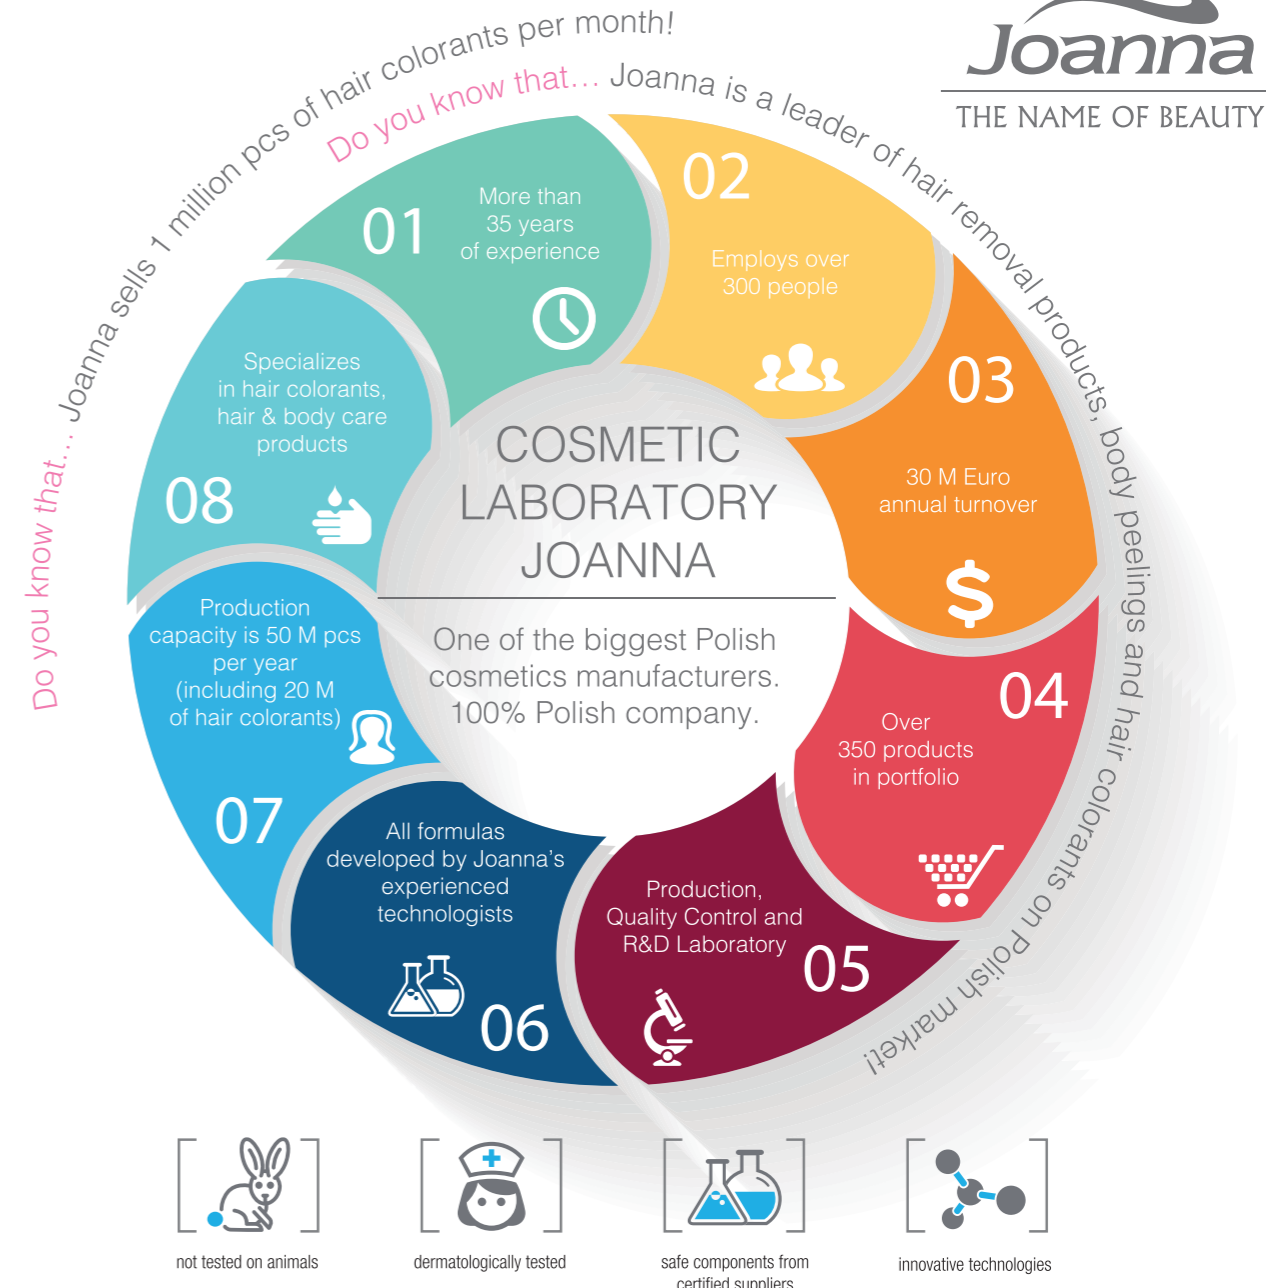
Joanna
THE NAME OF BEAUTY

Do you know that... Joanna sells 1 million pcs of hair colorants per month!

Do you know that... Joanna is a leader of hair removal products, body peelings and hair colorants on Polish market!

01
More than 35 years of experience

02
Employs over 300 people

03
30 M Euro annual turnover

04
Over 350 products in portfolio

05
Production, Quality Control and R&D Laboratory

06
All formulas developed by Joanna's experienced technologists

07
Production capacity is 50 M pcs per year (including 20 M of hair colorants)

08
Specializes in hair colorants, hair & body care products

COSMETIC LABORATORY JOANNA

One of the biggest Polish cosmetics manufacturers. 100% Polish company.

not tested on animals

dermatologically tested

safe components from certified suppliers

innovative technologies